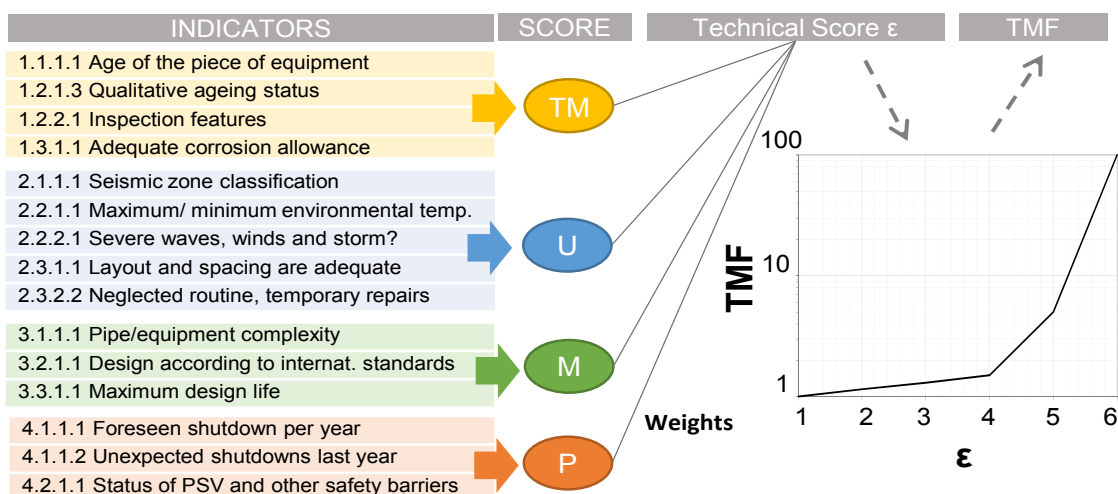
INDICATORS

SCORE

Technical Score ε

TMF

1.1.1.1 Age of the piece of equipment
1.2.1.3 Qualitative ageing status
1.2.2.1 Inspection features
1.3.1.1 Adequate corrosion allowance

TM

2.1.1.1 Seismic zone classification
2.2.1.1 Maximum/ minimum environmental temp.
2.2.2.1 Severe waves, winds and storm?
2.3.1.1 Layout and spacing are adequate
2.3.2.2 Neglected routine, temporary repairs

U

3.1.1.1 Pipe/equipment complexity
3.2.1.1 Design according to internat. standards
3.3.1.1 Maximum design life

M

Weights

4.1.1.1 Foreseen shutdown per year
4.1.1.2 Unexpected shutdowns last year
4.2.1.1 Status of PSV and other safety barriers

P

100
10
1
TMF
1 2 3 4 5 6
ε